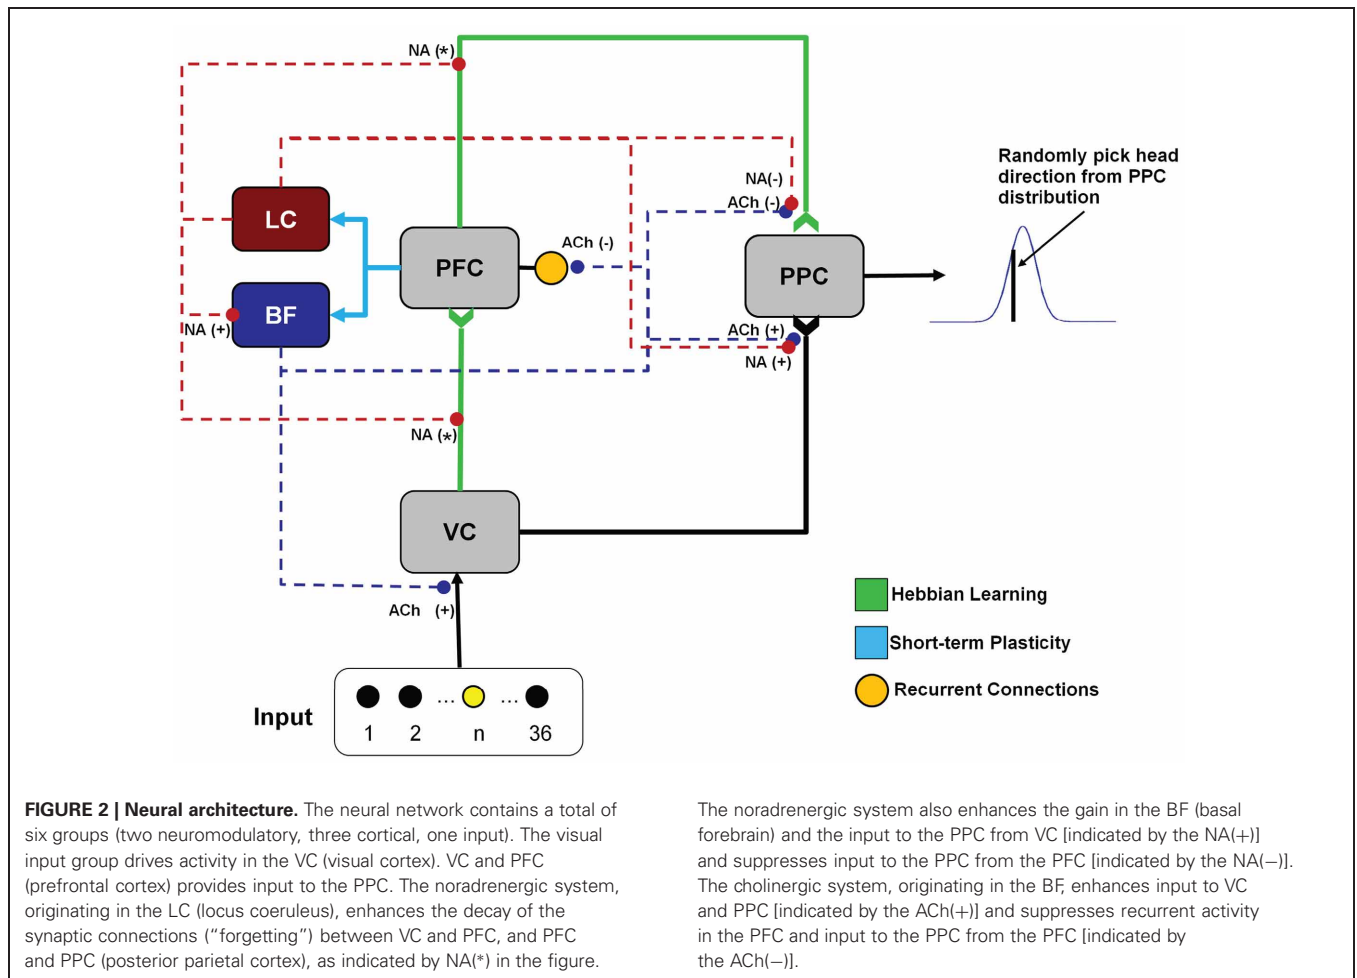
NA (*)

LC

BF

NA (+)

PFC

ACh (-)

NA(-)

ACh (-)

PPC

ACh (+)

NA (+)

Randomly pick head direction from PPC distribution

NA (*)

VC

ACh (+)

Input

1 2 ... n ... 36

Hebbian Learning

Short-term Plasticity

Recurrent Connections

**FIGURE 2 | Neural architecture.** The neural network contains a total of six groups (two neuromodulatory, three cortical, one input). The visual input group drives activity in the VC (visual cortex). VC and PFC (prefrontal cortex) provides input to the PPC. The noradrenergic system, originating in the LC (locus coeruleus), enhances the decay of the synaptic connections ("forgetting") between VC and PFC, and PFC and PPC (posterior parietal cortex), as indicated by NA(*) in the figure.

The noradrenergic system also enhances the gain in the BF (basal forebrain) and the input to the PPC from VC [indicated by the NA(+)] and suppresses input to the PPC from the PFC [indicated by the NA(−)]. The cholinergic system, originating in the BF, enhances input to VC and PPC [indicated by the ACh(+)] and suppresses recurrent activity in the PFC and input to the PPC from the PFC [indicated by the ACh(−)].